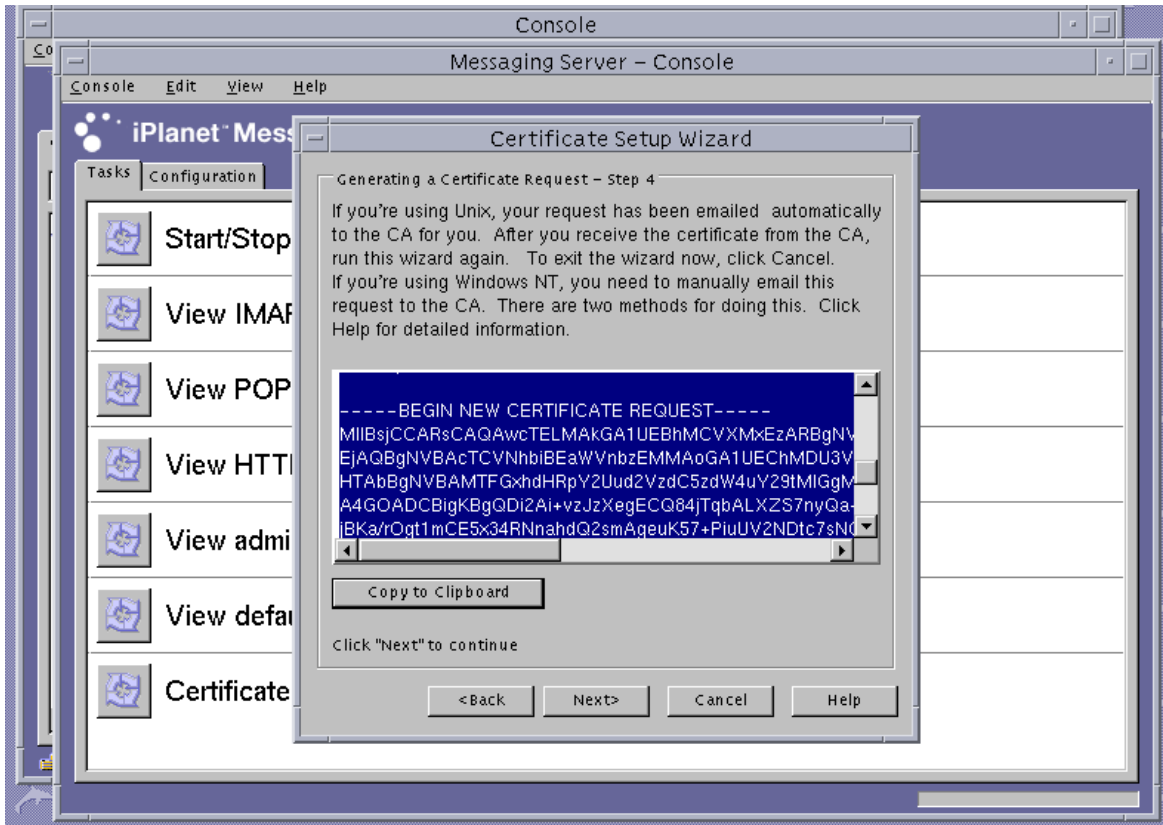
Console

Co

Messaging Server – Console

Console Edit View Help

iPlanet Mess

Tasks Configuration

Start/Stop

View IMAI

View POP

View HTTI

View admi

View defa

Certificate

Certificate Setup Wizard

Generating a Certificate Request – Step 4

If you're using Unix, your request has been emailed automatically to the CA for you. After you receive the certificate from the CA, run this wizard again. To exit the wizard now, click Cancel.
If you're using Windows NT, you need to manually email this request to the CA. There are two methods for doing this. Click Help for detailed information.

-----BEGIN NEW CERTIFICATE REQUEST-----
MIIBsjCCARsCAQAwcTELMAkGA1UEBhMCVXMxEzARBgNV
EjAQBgNVBAcTCVNhbiBEaWVnbzEMMAoGA1UEChMDU3V
HTAbBgNVBAMTFGxhdHRpY2Uud2VzdC5zdW4uY29tMIGgM
A4GOADCBigKBgQDi2Ai+vzJzXegECQ84jTqbALXZS7nyQa
jBKa/rOgt1mCE5x34RNnahdQ2smAgeuK57+PiuUV2NDtc7sN

Copy to Clipboard

Click "Next" to continue

<Back Next> Cancel Help